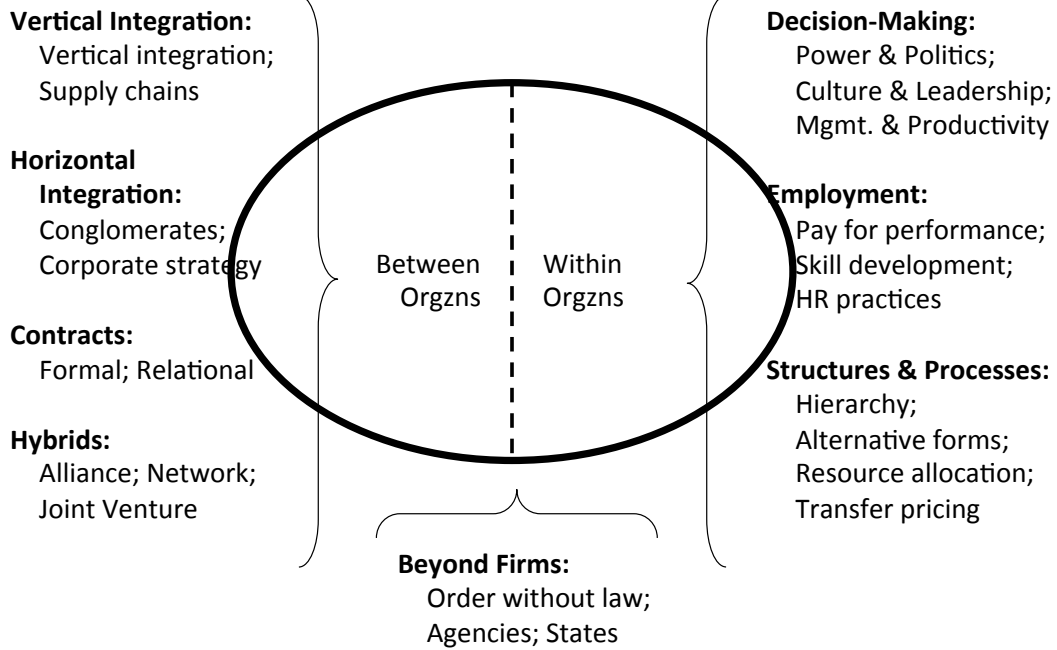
**Vertical Integration:**
Vertical integration;
Supply chains

**Horizontal Integration:**
Conglomerates;
Corporate strategy

**Contracts:**
Formal; Relational

**Hybrids:**
Alliance; Network;
Joint Venture

Between Orgzns

Within Orgzns

**Decision-Making:**
Power & Politics;
Culture & Leadership;
Mgmt. & Productivity

**Employment:**
Pay for performance;
Skill development;
HR practices

**Structures & Processes:**
Hierarchy;
Alternative forms;
Resource allocation;
Transfer pricing

**Beyond Firms:**
Order without law;
Agencies; States